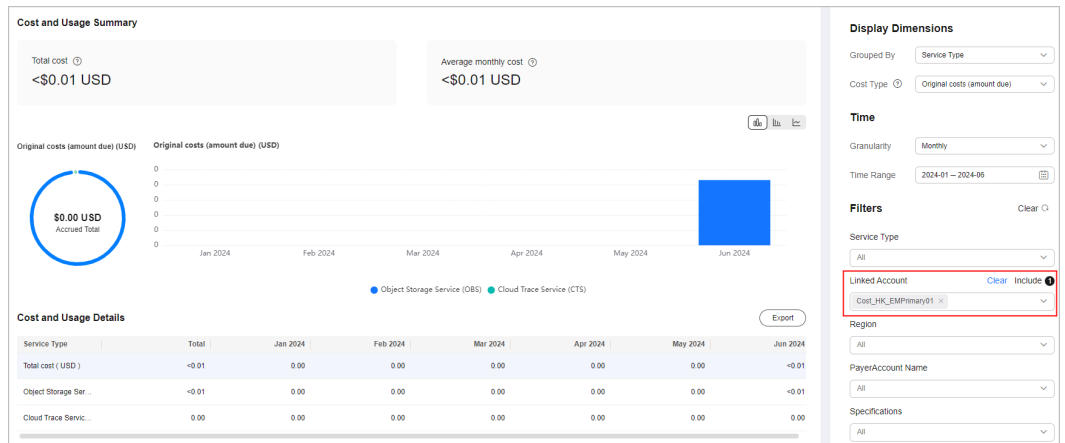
Cost and Usage Summary

Total cost ⓘ
<\$0.01 USD

Average monthly cost ⓘ
<\$0.01 USD

Original costs (amount due) (USD)

\$0.00 USD
Accrued Total

Original costs (amount due) (USD)

0
0
0
0
0
0

Jan 2024
Feb 2024
Mar 2024
Apr 2024
May 2024
Jun 2024

Object Storage Service (OBS)
Cloud Trace Service (CTS)

Cost and Usage Details

Export

| Service Type | Total | Jan 2024 | Feb 2024 | Mar 2024 | Apr 2024 | May 2024 | Jun 2024 |
|---|---|---|---|---|---|---|---|
| Total cost ( USD ) | <0.01 | 0.00 | 0.00 | 0.00 | 0.00 | 0.00 | <0.01 |
| Object Storage Ser... | <0.01 | 0.00 | 0.00 | 0.00 | 0.00 | 0.00 | <0.01 |
| Cloud Trace Servic... | 0.00 | 0.00 | 0.00 | 0.00 | 0.00 | 0.00 | 0.00 |

Display Dimensions

Grouped By
Service Type

Cost Type ⓘ
Original costs (amount due)

Time

Granularity
Monthly

Time Range
2024-01 — 2024-06

Filters
Clear

Service Type
All

Linked Account
Clear
Include
1
Cost_HK_EMPrimary01 ×

Region
All

PayerAccount Name
All

Specifications
All